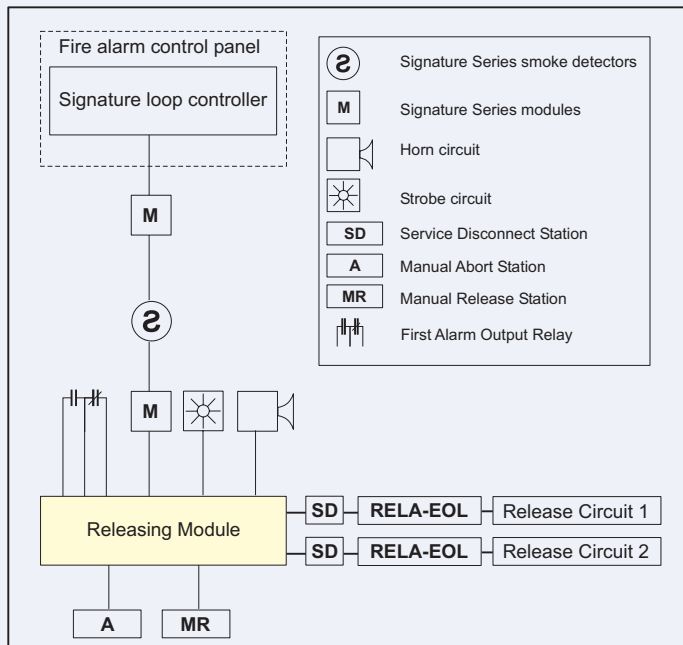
Fire alarm control panel

Signature loop controller

M

S

M

Releasing Module

SD RELA-EOL Release Circuit 1

SD RELA-EOL Release Circuit 2

A

MR

S Signature Series smoke detectors

M Signature Series modules

Horn circuit

Strobe circuit

SD Service Disconnect Station

A Manual Abort Station

MR Manual Release Station

First Alarm Output Relay